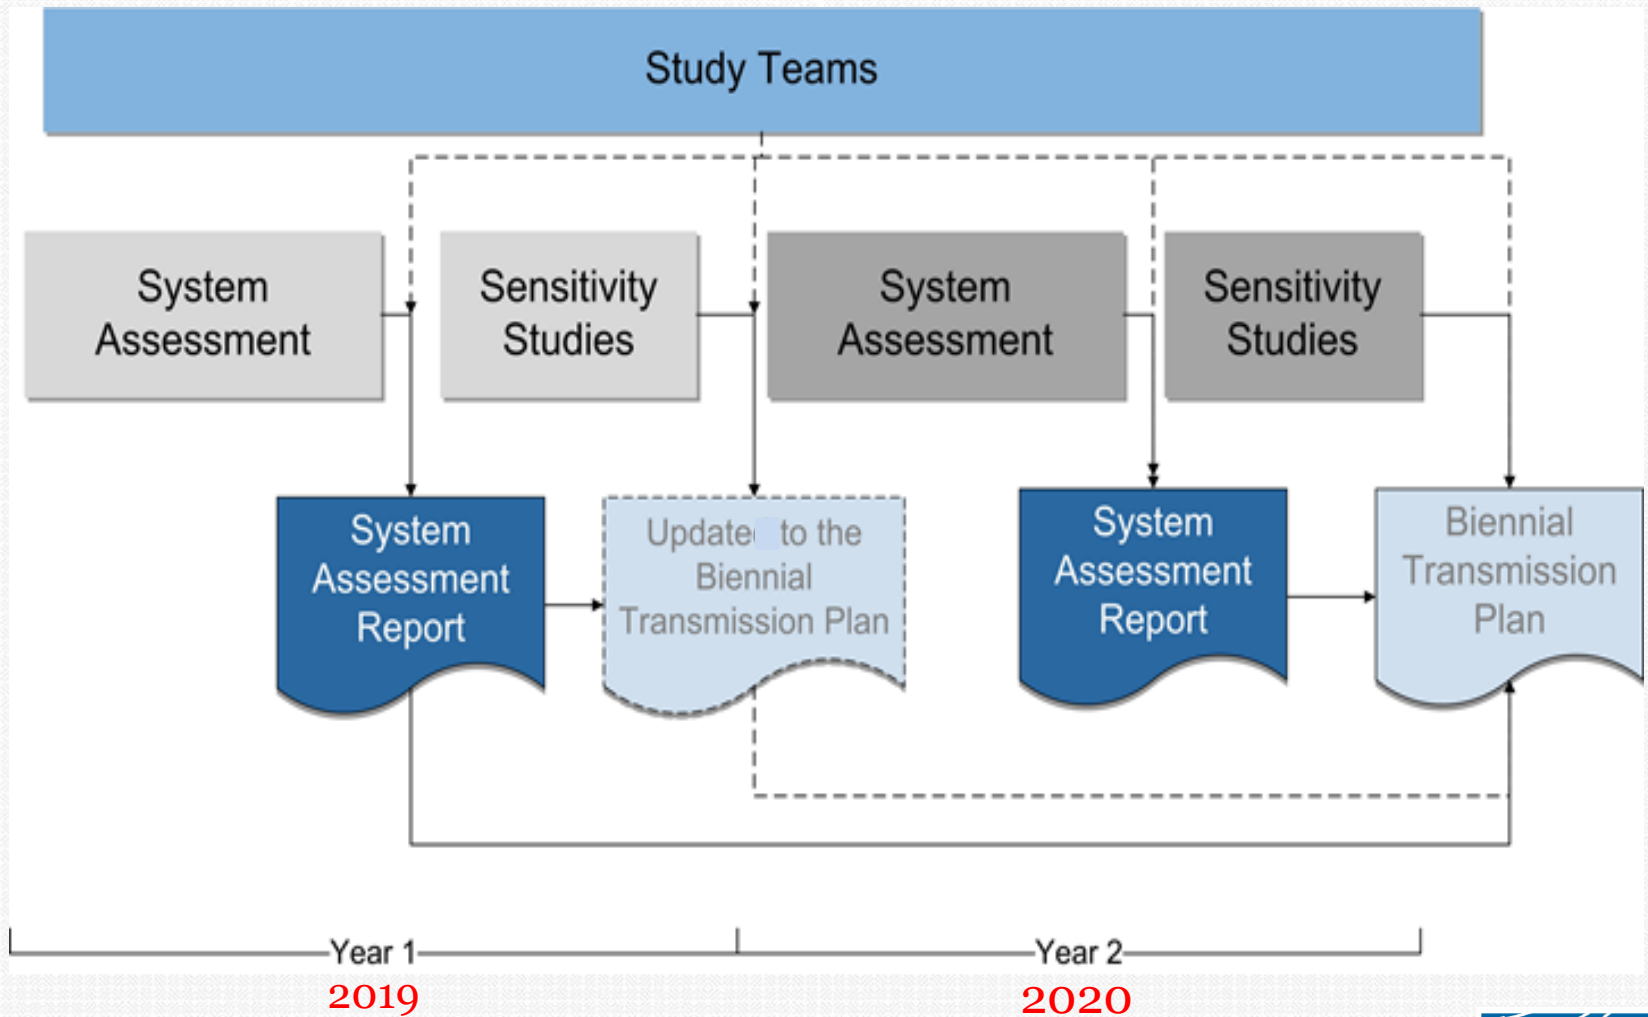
Study Teams

System Assessment

Sensitivity Studies

System Assessment

Sensitivity Studies

System Assessment Report

Update to the Biennial Transmission Plan

System Assessment Report

Biennial Transmission Plan

Year 1

Year 2

2019

2020